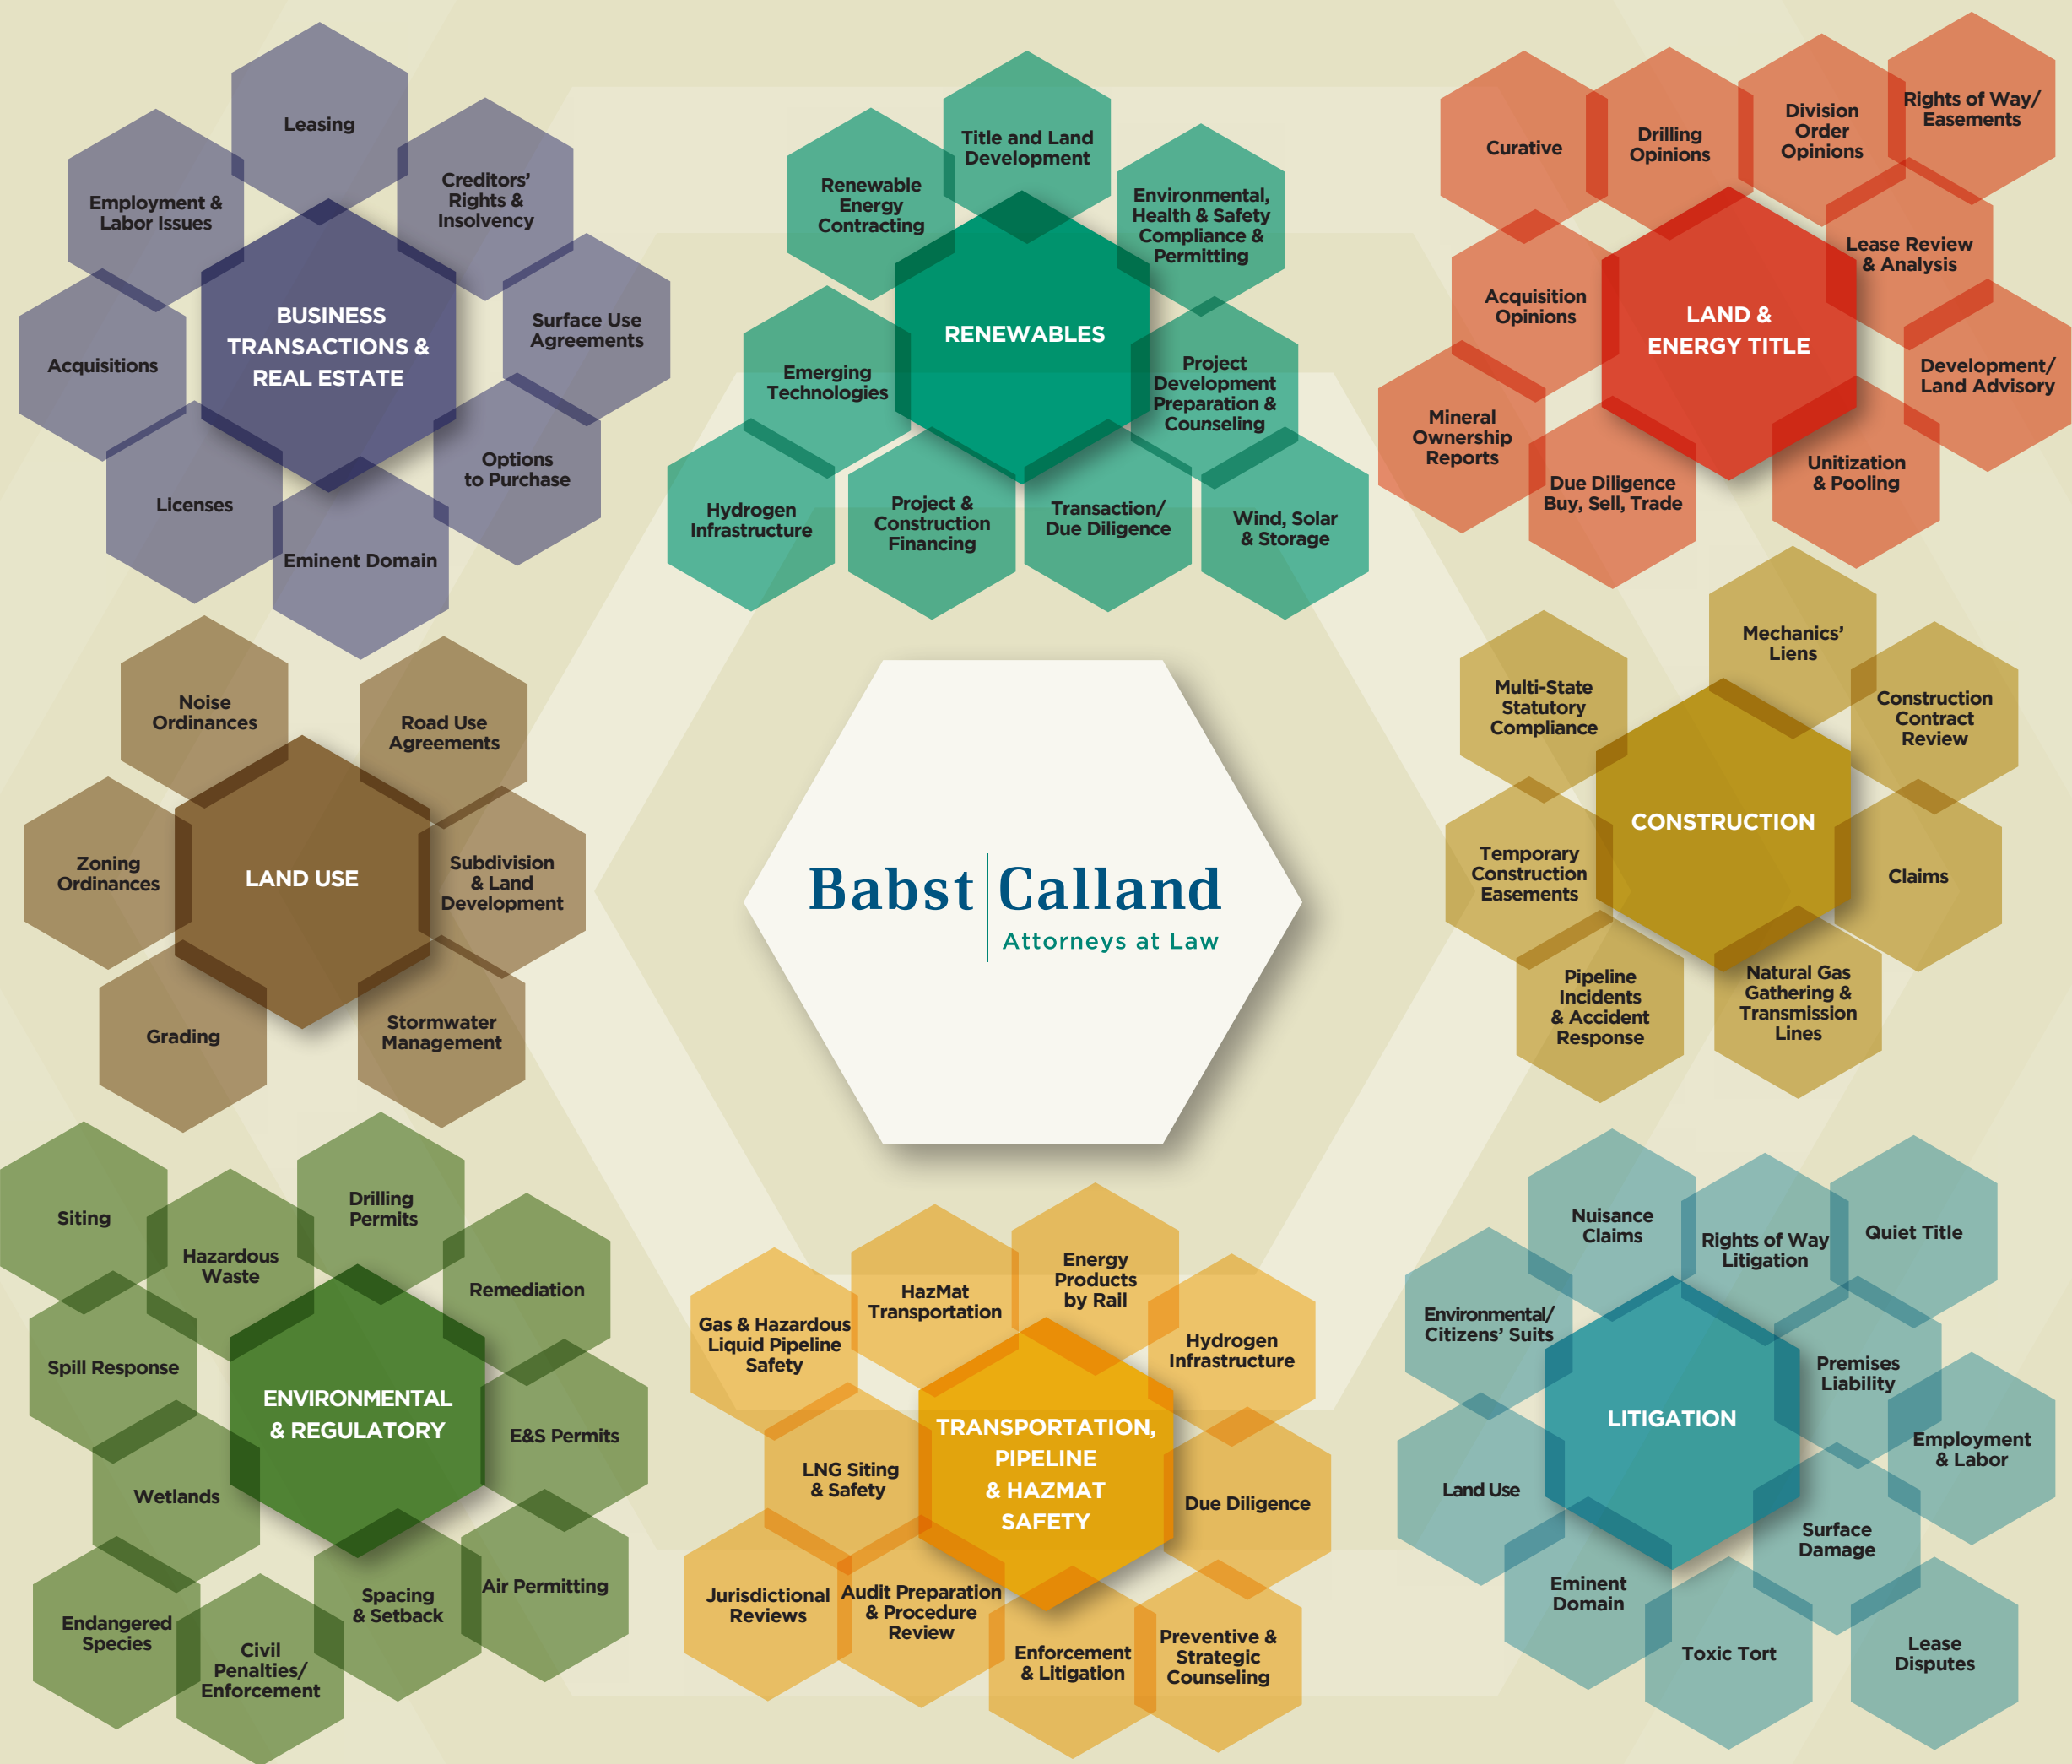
Leasing

Employment & Labor Issues

Creditors' Rights & Insolvency

BUSINESS TRANSACTIONS & REAL ESTATE

Surface Use Agreements

Acquisitions

Options to Purchase

Licenses

Eminent Domain

Title and Land Development

Renewable Energy Contracting

Environmental, Health & Safety Compliance & Permitting

RENEWABLES

Emerging Technologies

Project Development Preparation & Counseling

Hydrogen Infrastructure

Project & Construction Financing

Transaction/ Due Diligence

Wind, Solar & Storage

Curative

Drilling Opinions

Division Order Opinions

Rights of Way/ Easements

Lease Review & Analysis

Acquisition Opinions

LAND & ENERGY TITLE

Development/ Land Advisory

Mineral Ownership Reports

Due Diligence Buy, Sell, Trade

Unitization & Pooling

Noise Ordinances

Road Use Agreements

Zoning Ordinances

LAND USE

Subdivision & Land Development

Grading

Stormwater Management

Babst | Calland
Attorneys at Law

Mechanics' Liens

Multi-State Statutory Compliance

Construction Contract Review

CONSTRUCTION

Temporary Construction Easements

Claims

Pipeline Incidents & Accident Response

Natural Gas Gathering & Transmission Lines

Siting

Drilling Permits

Hazardous Waste

Remediation

Spill Response

ENVIRONMENTAL & REGULATORY

E&S Permits

Wetlands

Air Permitting

Spacing & Setback

Endangered Species

Civil Penalties/ Enforcement

Energy Products by Rail

HazMat Transportation

Gas & Hazardous Liquid Pipeline Safety

Hydrogen Infrastructure

TRANSPORTATION, PIPELINE & HAZMAT SAFETY

LNG Siting & Safety

Due Diligence

Jurisdictional Reviews

Audit Preparation & Procedure Review

Enforcement & Litigation

Preventive & Strategic Counseling

Nuisance Claims

Rights of Way Litigation

Quiet Title

Environmental/ Citizens' Suits

Premises Liability

LITIGATION

Employment & Labor

Land Use

Surface Damage

Eminent Domain

Toxic Tort

Lease Disputes